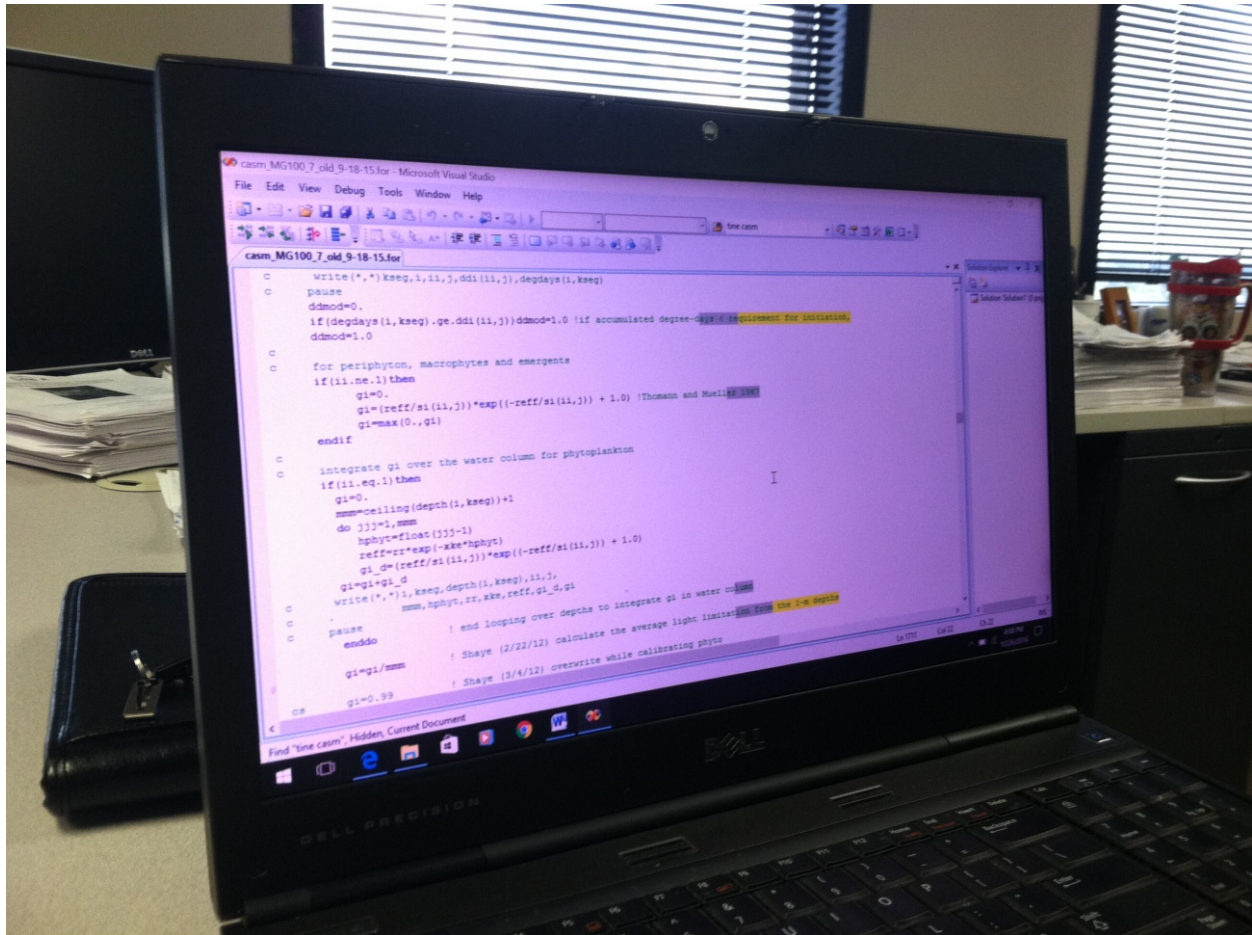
casm_MG100_7_old_9-18-15.for - Microsoft Visual Studio

File Edit View Debug Tools Window Help

time casm

casm_MG100_7_old_9-18-15.for

Solution Explorer

c write(*,*)kseg,i,ii,j,ddi(ii,j),degdays(i,kseg)
c pause
ddmod=0.
if(degdays(i,kseg).ge.ddi(ii,j))ddmod=1.0 !if accumulated degree-days < requirement for initiation,
ddmod=1.0

c
c for periphyton, macrophytes and emergents
if(ii.ne.1)then
gi=0.
gi=(reff/si(ii,j))*exp((-reff/si(ii,j)) + 1.0) !Thomann and Mueller 1987
gi=max(0.,gi)
endif

c
c integrate gi over the water column for phytoplankton
if(ii.eq.1)then
gi=0.
mmm=ceiling(depth(i,kseg))+1
do jjj=1,mmm
hphyt=float(jjj-1)
reff=rr*exp(-xke*hphyt)
gi_d=(reff/si(ii,j))*exp((-reff/si(ii,j)) + 1.0)
gi=gi+gi_d
c write(*,*)i,kseg,depth(i,kseg),ii,j,
c mmm,hphyt,rr,xke,reff,gi_d,gi
c pause
enddo ! end looping over depths to integrate gi in water column from the 1-m depths
gi=gi/mmm ! Shaye (2/22/12) calculate the average light limitation
gi=0.99 ! Shaye (3/4/12) overwrite while calibrating phyts
c#

Ln 1711 Col 22 Ch 22 INS

Find "time casm", Hidden, Current Document

DELL

DELL PRECISION